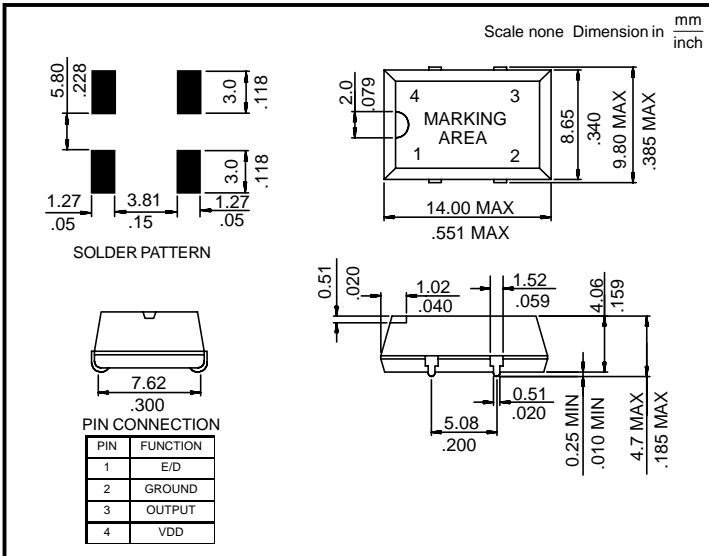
Scale none Dimension in $\frac{mm}{inch}$

5.80
.228
3.0
.118
3.0
.118
1.27
.05
3.81
.15
1.27
.05
SOLDER PATTERN

2.0
.079
4
3
MARKING AREA
1
2
8.65
.340
9.80 MAX
.385 MAX
14.00 MAX
.551 MAX

0.51
.020
1.02
.040
1.52
.059
4.06
.159
0.51
.020
5.08
.200
0.25 MIN
.010 MIN
4.7 MAX
.185 MAX

7.62
.300
PIN CONNECTION

| PIN | FUNCTION |
|---|---|
| 1 | E/D |
| 2 | GROUND |
| 3 | OUTPUT |
| 4 | VDD |